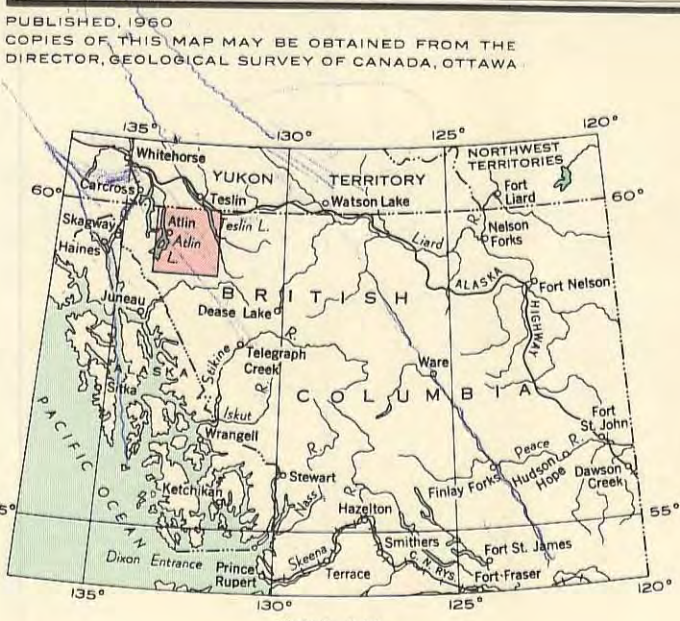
PUBLISHED, 1960
COPIES OF THIS MAP MAY BE OBTAINED FROM THE DIRECTOR, GEOLOGICAL SURVEY OF CANADA, OTTAWA

135° 130° 125° 120°

NORTHWEST TERRITORIES

Whitehorse

YUKON TERRITORY

Fort Liard

60° Carcross Teslin Watson Lake 60°

Skagway Atlin Teslin L. Liard R.

Haines Atlin L. Nelson Forks

ALASKA Fort Nelson

Juneau BRITISH HIGHWAY

Dease Lake R.

Stikine Telegraph Creek

Ware

Sitka ALASKA

COLUMBIA

R.

PACIFIC Iskut

Wrangell Fort St. John

R. Peace

Stewart Hudson Hope R. Dawson Creek

Nass Finlay Forks

Ketchikan OCEAN

5° Hazelton 55°

Smithers

Fort St. James

Dixon Entrance Prince Rupert Skeena C.N.RYS.

Terrace Fort Fraser

135° 130° 125° 120°